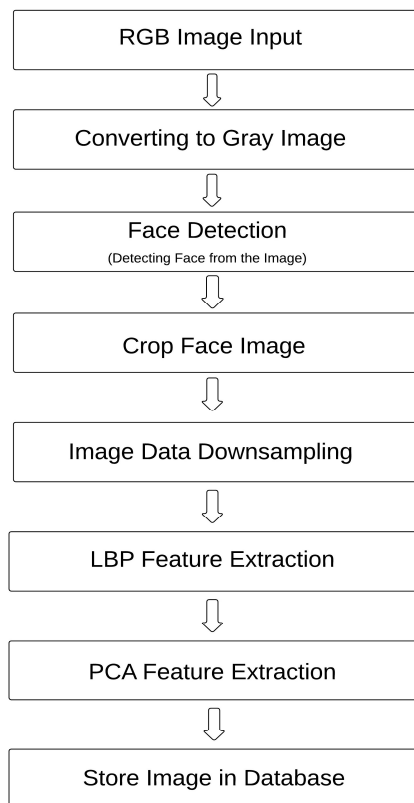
RGB Image Input

Converting to Gray Image

Face Detection
(Detecting Face from the Image)

Crop Face Image

Image Data Downsampling

LBP Feature Extraction

PCA Feature Extraction

Store Image in Database